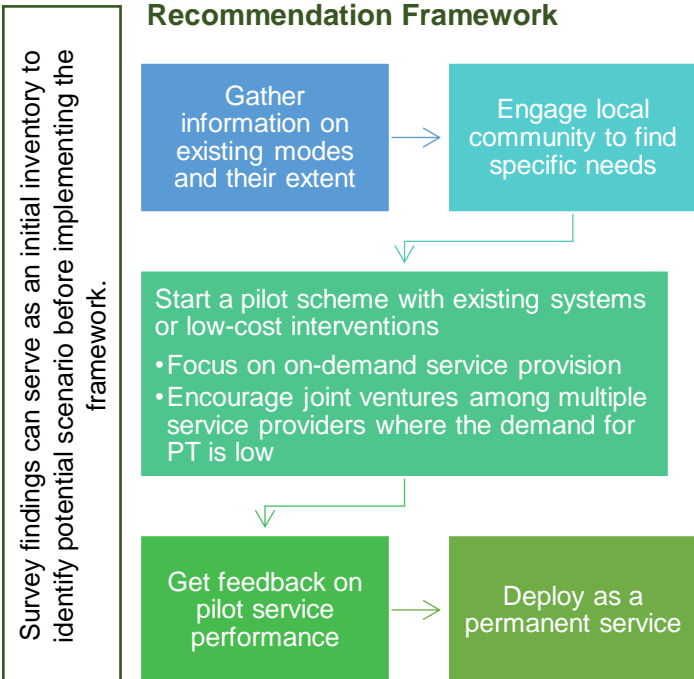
Recommendation Framework

Survey findings can serve as an initial inventory to identify potential scenario before implementing the framework.

Gather information on existing modes and their extent

Engage local community to find specific needs

Start a pilot scheme with existing systems or low-cost interventions
•Focus on on-demand service provision
•Encourage joint ventures among multiple service providers where the demand for PT is low

Get feedback on pilot service performance

Deploy as a permanent service